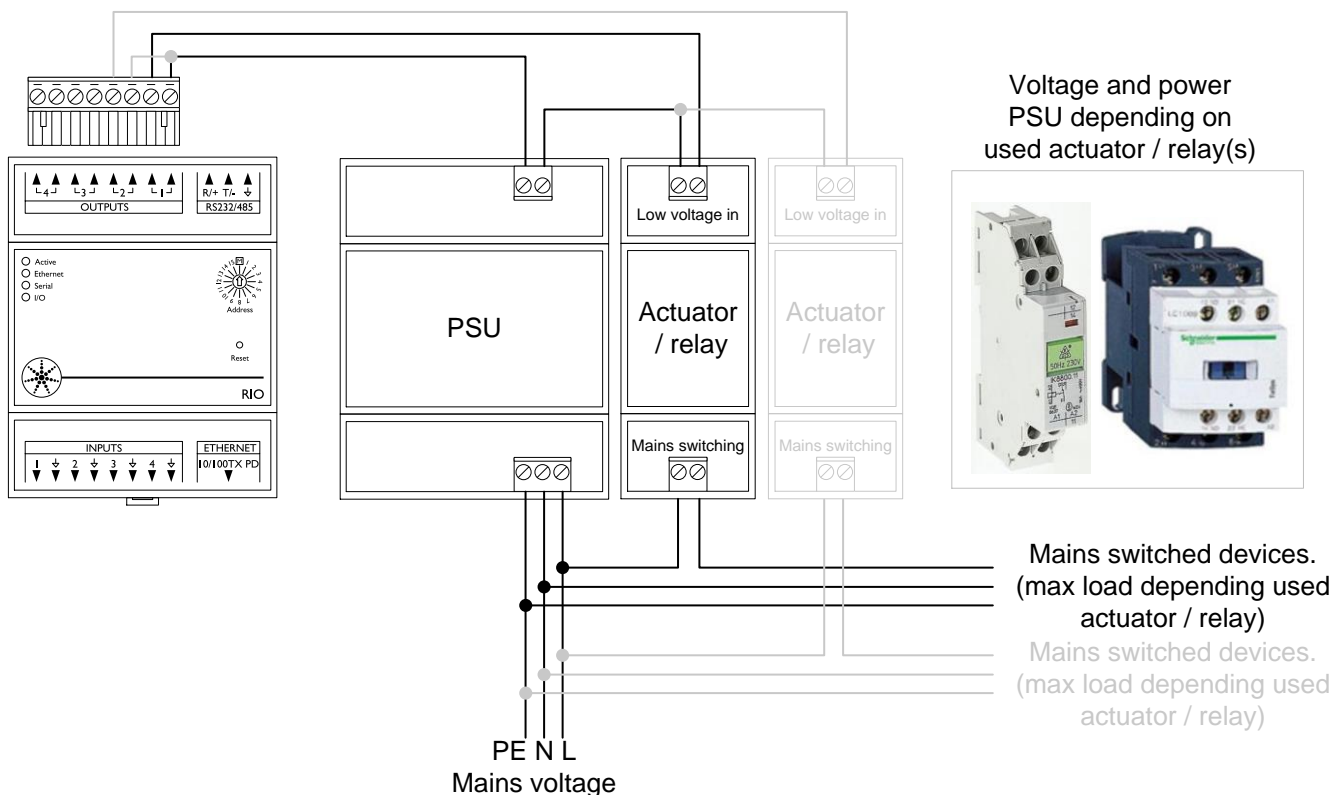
Voltage and power PSU depending on used actuator / relay(s)

4 3 2 1 R/+ T/- ⏚
OUTPUTS RS232/485

Active
Ethernet
Serial
I/O

Address

Reset

RIO

INPUTS
1 ⏚ 2 ⏚ 3 ⏚ 4 ⏚
ETHERNET
10/100TX PD

PSU

Low voltage in

Actuator / relay

Mains switching

Low voltage in

Actuator / relay

Mains switching

Mains switched devices. (max load depending used actuator / relay)

Mains switched devices. (max load depending used actuator / relay)

PE N L
Mains voltage